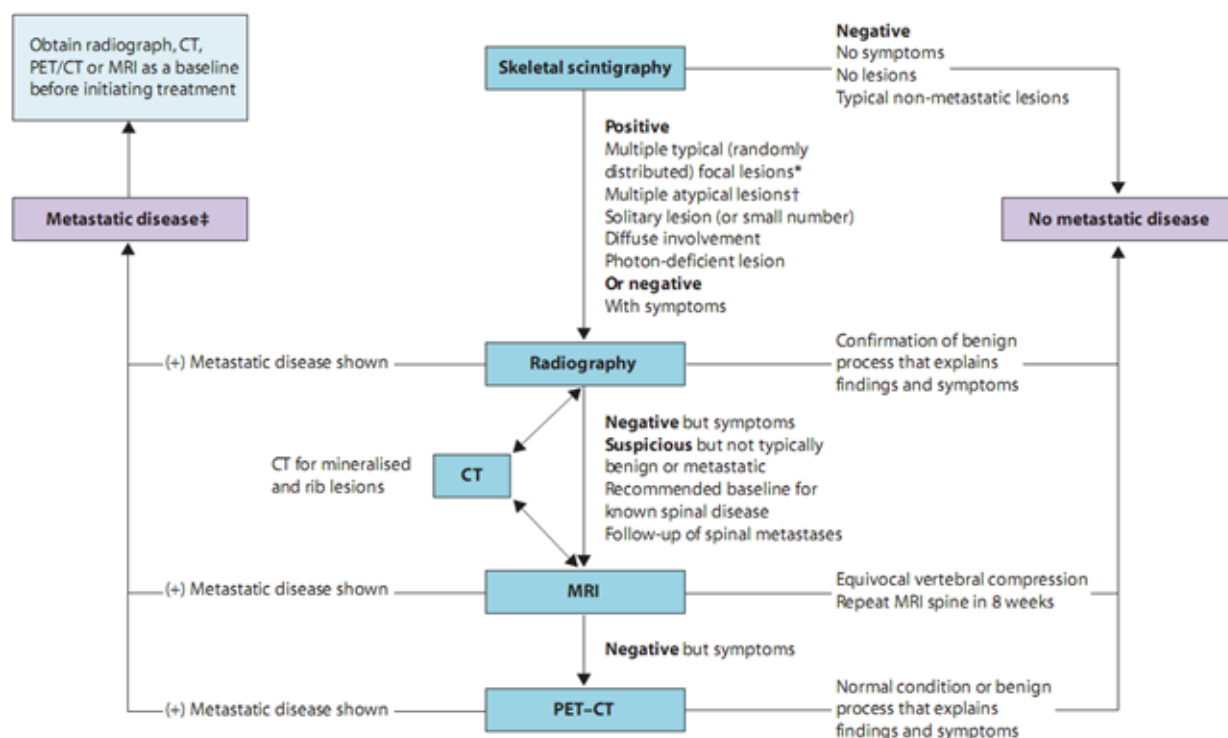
Obtain radiograph, CT, PET/CT or MRI as a baseline before initiating treatment

Skeletal scintigraphy

Negative
No symptoms
No lesions
Typical non-metastatic lesions

Positive
Multiple typical (randomly distributed) focal lesions*
Multiple atypical lesions†
Solitary lesion (or small number)
Diffuse involvement
Photon-deficient lesion
Or negative
With symptoms

Metastatic disease‡

No metastatic disease

(+) Metastatic disease shown

Radiography

Confirmation of benign process that explains findings and symptoms

CT for mineralised and rib lesions

CT

Negative but symptoms
Suspicious but not typically benign or metastatic
Recommended baseline for known spinal disease
Follow-up of spinal metastases

(+) Metastatic disease shown

MRI

Equivocal vertebral compression
Repeat MRI spine in 8 weeks

Negative but symptoms

(+) Metastatic disease shown

PET–CT

Normal condition or benign process that explains findings and symptoms